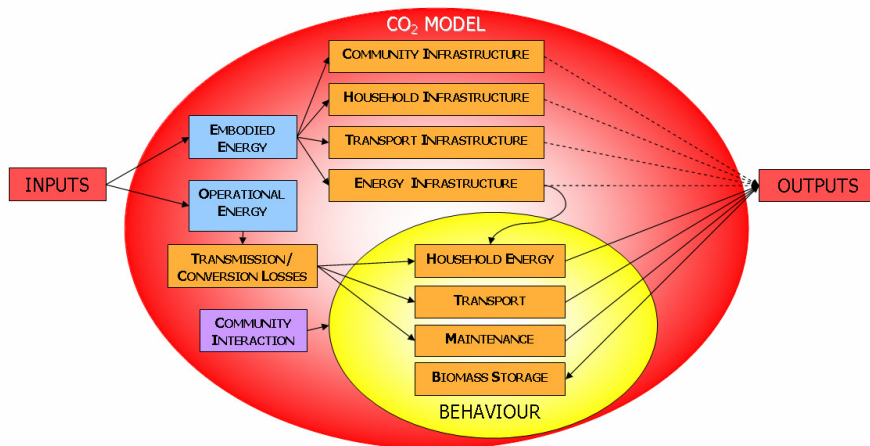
$CO_2$ MODEL

INPUTS

EMBODIED ENERGY

OPERATIONAL ENERGY

TRANSMISSION/ CONVERSION LOSSES

COMMUNITY INTERACTION

COMMUNITY INFRASTRUCTURE

HOUSEHOLD INFRASTRUCTURE

TRANSPORT INFRASTRUCTURE

ENERGY INFRASTRUCTURE

HOUSEHOLD ENERGY

TRANSPORT

MAINTENANCE

BIOMASS STORAGE

BEHAVIOUR

OUTPUTS